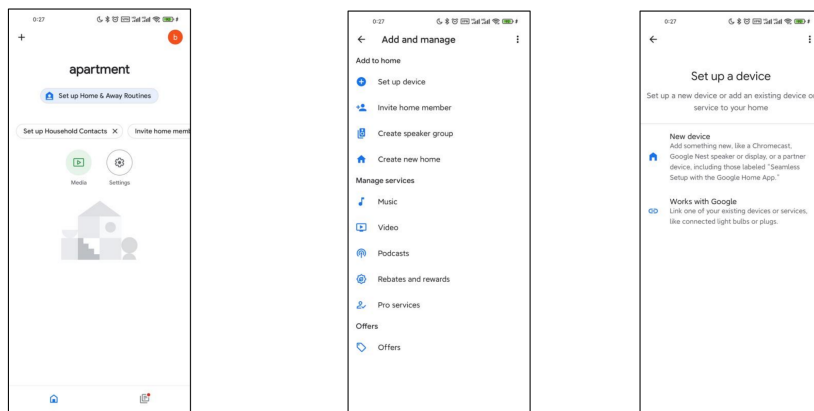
0:27

+

b

apartment

Set up Home & Away Routines

Set up Household Contacts ×

Invite home memb

Media

Settings

0:27

←

Add and manage

Add to home

Set up device

Invite home member

Create speaker group

Create new home

Manage services

Music

Video

Podcasts

Rebates and rewards

Pro services

Offers

Offers

0:27

←

Set up a device

Set up a new device or add an existing device or service to your home

New device

Add something new, like a Chromecast, Google Nest speaker or display, or a partner device, including those labeled "Seamless Setup with the Google Home App."

Works with Google

Link one of your existing devices or services, like connected light bulbs or plugs.